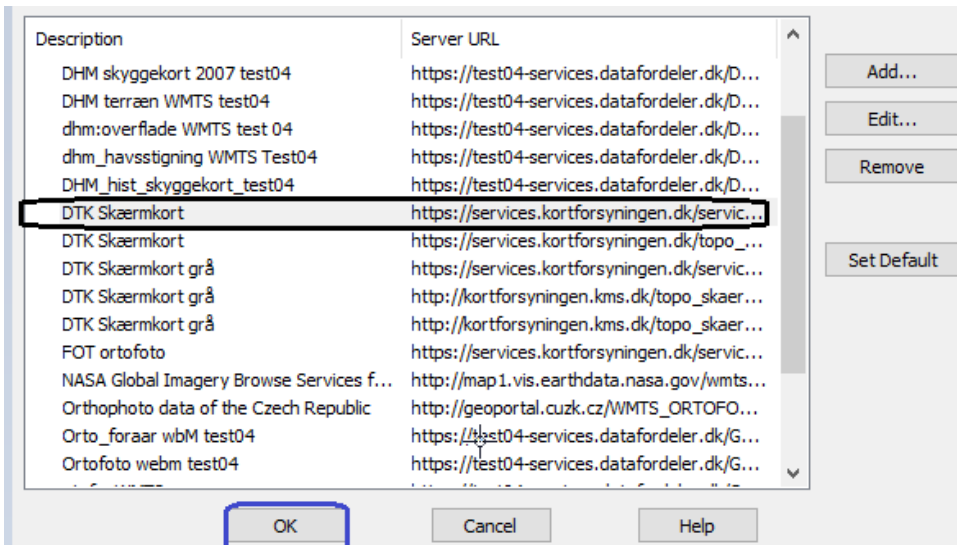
| Description | Server URL |
|---|---|
| DHM skyggekort 2007 test04 | https://test04-services.datafordeler.dk/D... |
| DHM terræn WMTS test04 | https://test04-services.datafordeler.dk/D... |
| dhm:overflade WMTS test 04 | https://test04-services.datafordeler.dk/D... |
| dhm_havsstigning WMTS Test04 | https://test04-services.datafordeler.dk/D... |
| DHM_hist_skyggekort_test04 | https://test04-services.datafordeler.dk/D... |
| DTK Skærmkort | https://services.kortforsyningen.dk/servic... |
| DTK Skærmkort | https://services.kortforsyningen.dk/topo_... |
| DTK Skærmkort grå | https://services.kortforsyningen.dk/servic... |
| DTK Skærmkort grå | http://kortforsyningen.kms.dk/topo_skaer... |
| DTK Skærmkort grå | http://kortforsyningen.kms.dk/topo_skaer... |
| FOT ortofoto | https://services.kortforsyningen.dk/servic... |
| NASA Global Imagery Browse Services f... | http://map1.vis.earthdata.nasa.gov/wmts... |
| Orthophoto data of the Czech Republic | http://geoportal.cuzk.cz/WMTS_ORTOFO... |
| Orto_foraar wbM test04 | https://test04-services.datafordeler.dk/G... |
| Ortofoto webm test04 | https://test04-services.datafordeler.dk/G... |

Add...

Edit...

Remove

Set Default

OK

Cancel

Help